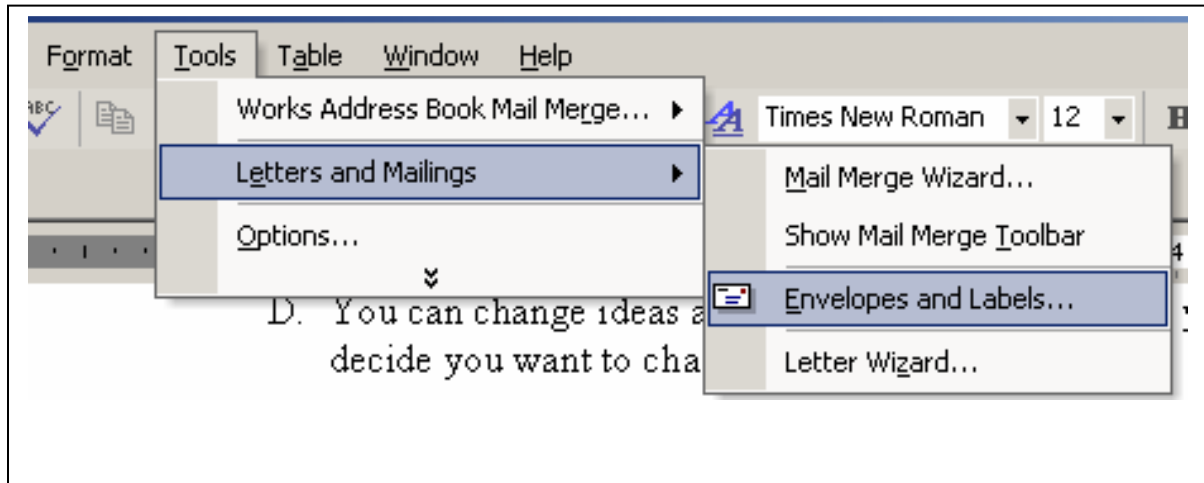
Format Tools Table Window Help

Works Address Book Mail Merge...

Letters and Mailings

Options...

Times New Roman 12

Mail Merge Wizard...

Show Mail Merge Toolbar

Envelopes and Labels...

Letter Wizard...

D. You can change ideas a
decide you want to cha